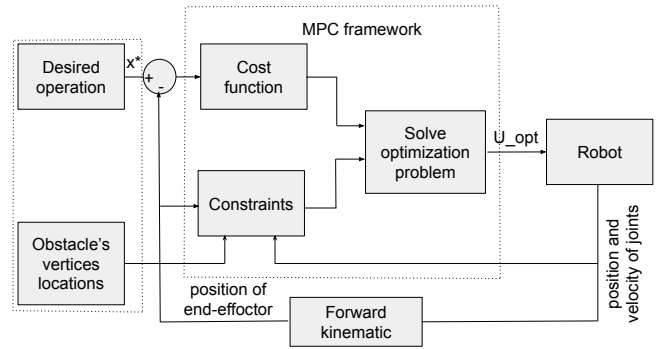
MPC framework

Desired operation

x*

+

-

Cost function

Solve optimization problem

U_opt

Robot

Constraints

Obstacle's vertices locations

position of end-effector

Forward kinematic

position and velocity of joints